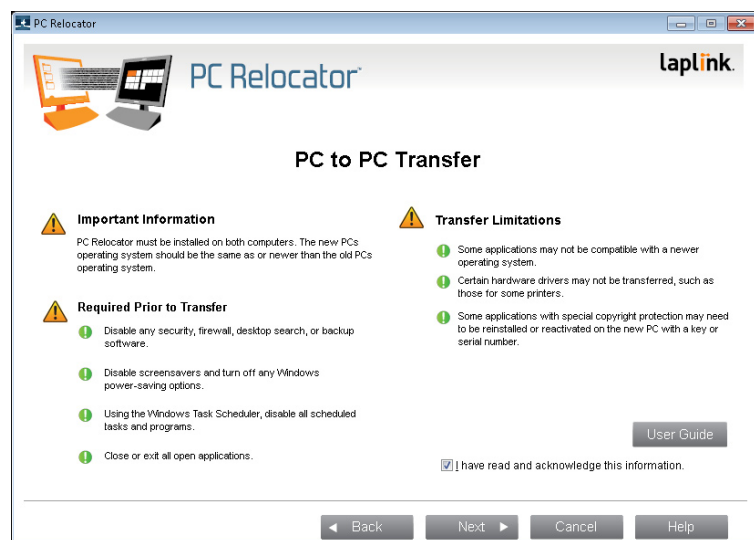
PC Relocator

PC Relocator

laplink

PC to PC Transfer

Important Information

PC Relocator must be installed on both computers. The new PCs operating system should be the same as or newer than the old PCs operating system.

Required Prior to Transfer

Disable any security, firewall, desktop search, or backup software.

Disable screensavers and turn off any Windows power-saving options.

Using the Windows Task Scheduler, disable all scheduled tasks and programs.

Close or exit all open applications.

Transfer Limitations

Some applications may not be compatible with a newer operating system.

Certain hardware drivers may not be transferred, such as those for some printers.

Some applications with special copyright protection may need to be reinstalled or reactivated on the new PC with a key or serial number.

User Guide

I have read and acknowledge this information.

Back

Next

Cancel

Help